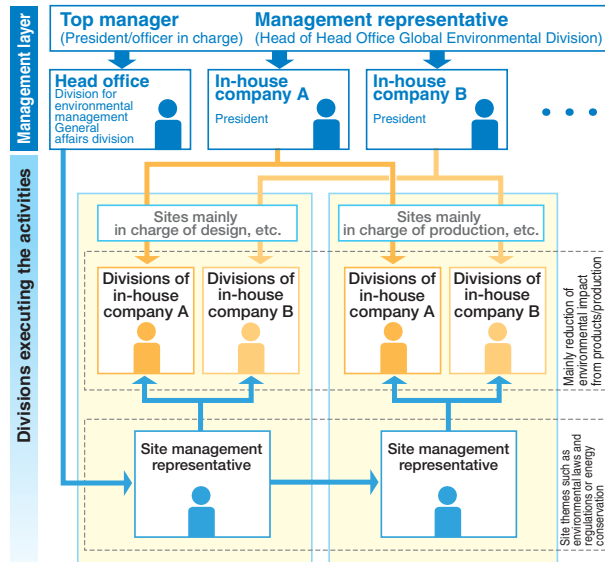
Management layer

Top manager
(President/officer in charge)

Management representative
(Head of Head Office Global Environmental Division)

Head office
Division for environmental management
General affairs division

In-house company A
President

In-house company B
President

Divisions executing the activities

Sites mainly in charge of design, etc.

Sites mainly in charge of production, etc.

Divisions of in-house company A

Divisions of in-house company B

Divisions of in-house company A

Divisions of in-house company B

Mainly reduction of environmental impact from products/production

Site management representative

Site management representative

Site themes such as environmental laws and regulations or energy conservation